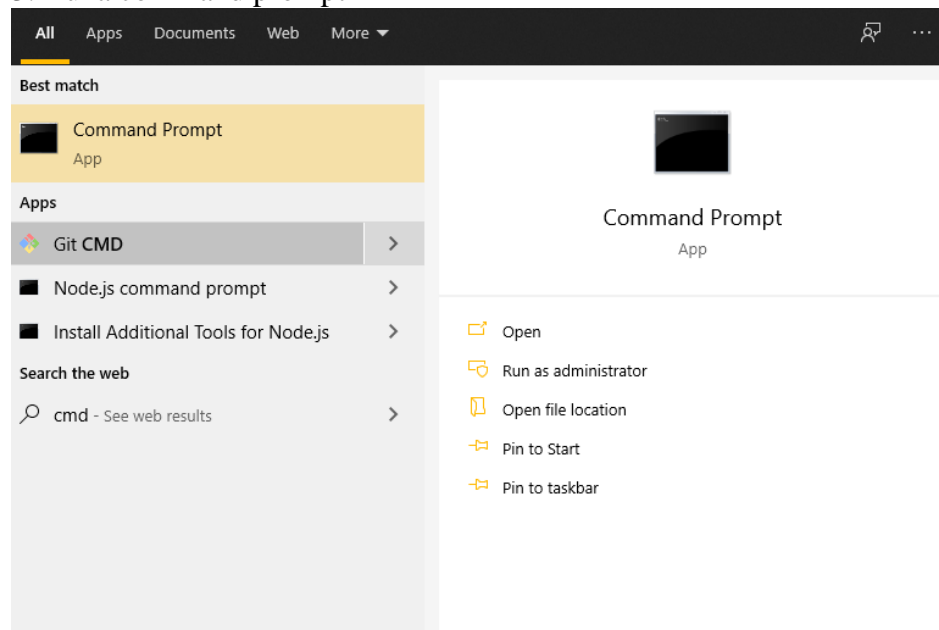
All Apps Documents Web More

Best match

Command Prompt
App

Apps

Git CMD

Node.js command prompt

Install Additional Tools for Node.js

Search the web

cmd - See web results

Command Prompt
App

Open

Run as administrator

Open file location

Pin to Start

Pin to taskbar